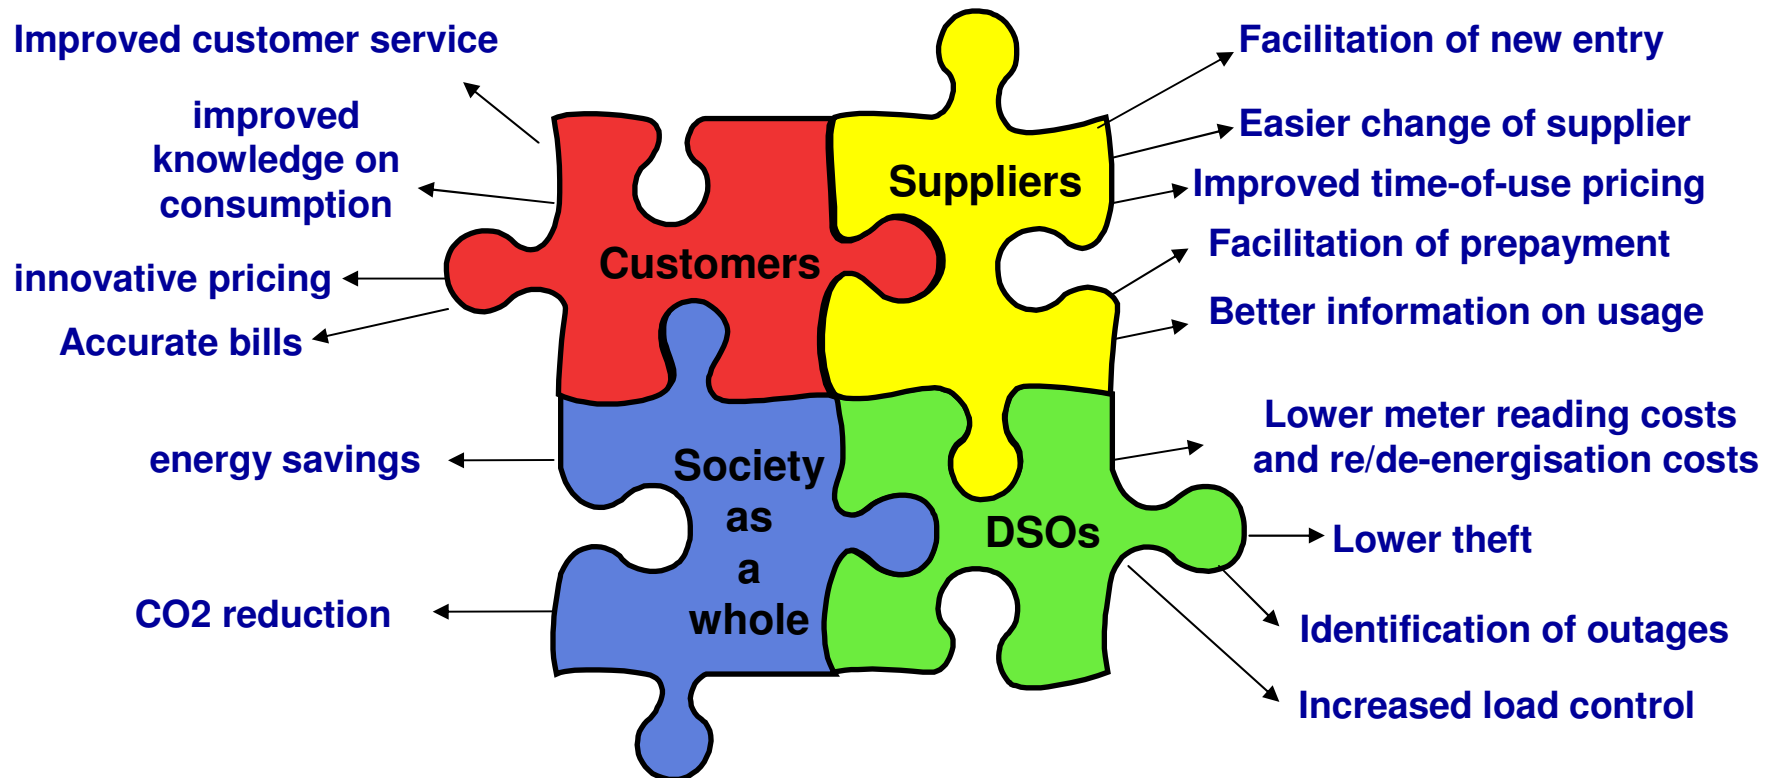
Improved customer service

improved knowledge on consumption

innovative pricing

Accurate bills

energy savings

CO2 reduction

Customers

Suppliers

Society as a whole

DSOs

Facilitation of new entry

Easier change of supplier

Improved time-of-use pricing

Facilitation of prepayment

Better information on usage

Lower meter reading costs and re/de-energisation costs

Lower theft

Identification of outages

Increased load control